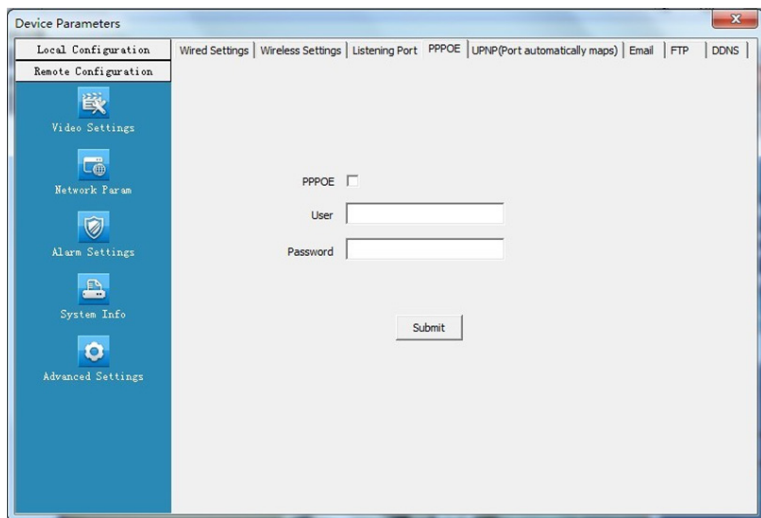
Device Parameters

Local Configuration

Remote Configuration

Video Settings

Network Param

Alarm Settings

System Info

Advanced Settings

Wired Settings | Wireless Settings | Listening Port | PPPOE | UPNP(Port automatically maps) | Email | FTP | DDNS

PPPOE

User

Password

Submit